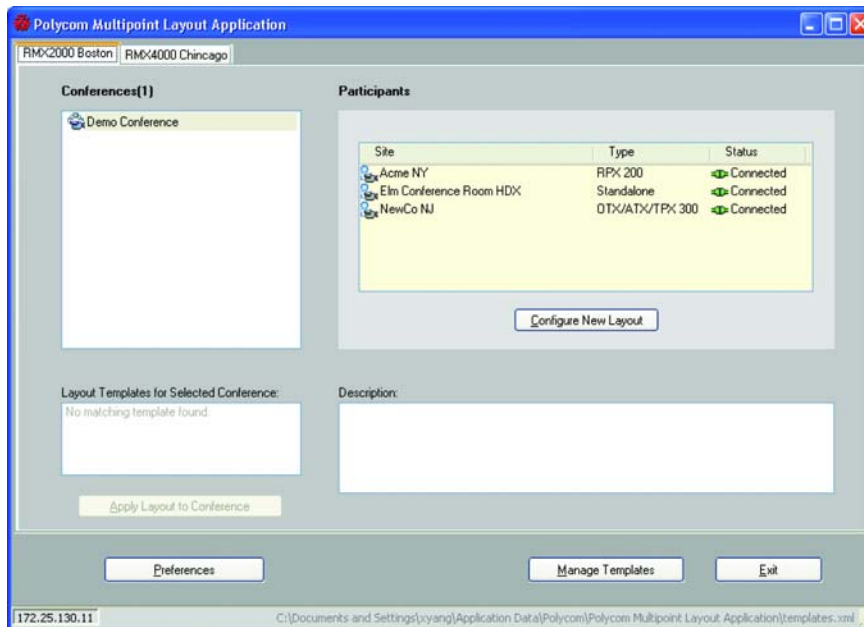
Polycom Multipoint Layout Application

RMX2000 Boston | RMX4000 Chincago

Conferences(1)

Demo Conference

Participants

| Site | Type | Status |
|---|---|---|
| Acme NY | RPX 200 | Connected |
| Elm Conference Room HDX | Standalone | Connected |
| NewCo NJ | OTX/ATX/TPX 300 | Connected |

Configure New Layout

Layout Templates for Selected Conference:

No matching template found.

Apply Layout to Conference

Description:

Preferences

Manage Templates

Exit

172.25.130.11

C:\Documents and Settings\xyang\Application Data\Polycom\Polycom Multipoint Layout Application\templates.xml